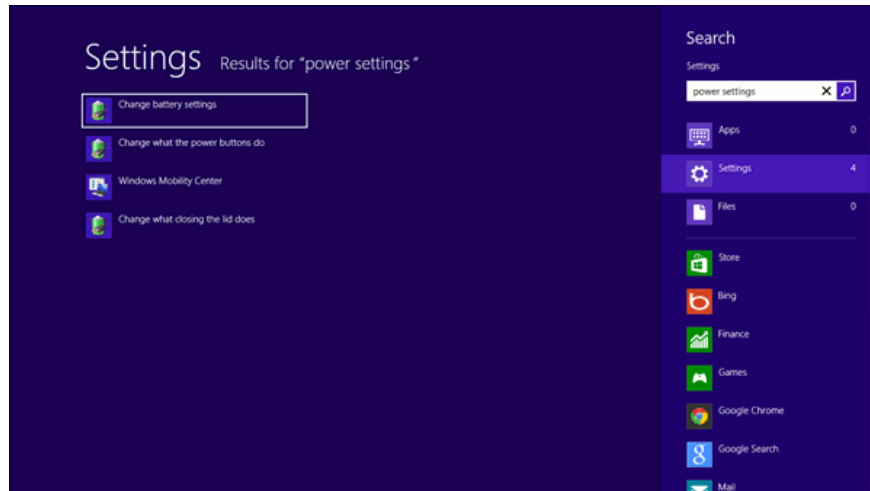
Settings Results for "power settings"

Change battery settings

Change what the power buttons do

Windows Mobility Center

Change what closing the lid does

Search

Settings

power settings

Apps 0

Settings 4

Files 0

Store

Bing

Finance

Games

Google Chrome

Google Search

Mail